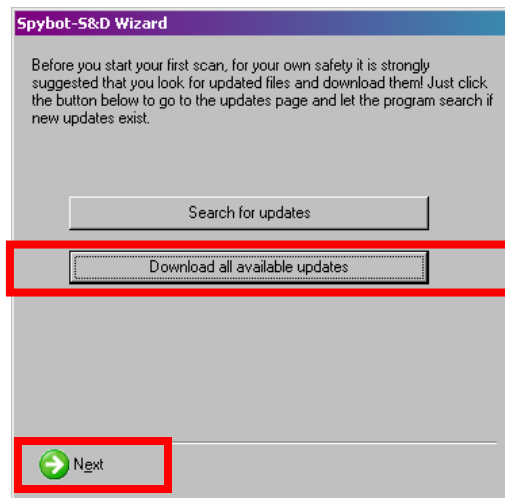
Spybot-S&D Wizard

Before you start your first scan, for your own safety it is strongly suggested that you look for updated files and download them! Just click the button below to go to the updates page and let the program search if new updates exist.

Search for updates

Download all available updates

Next